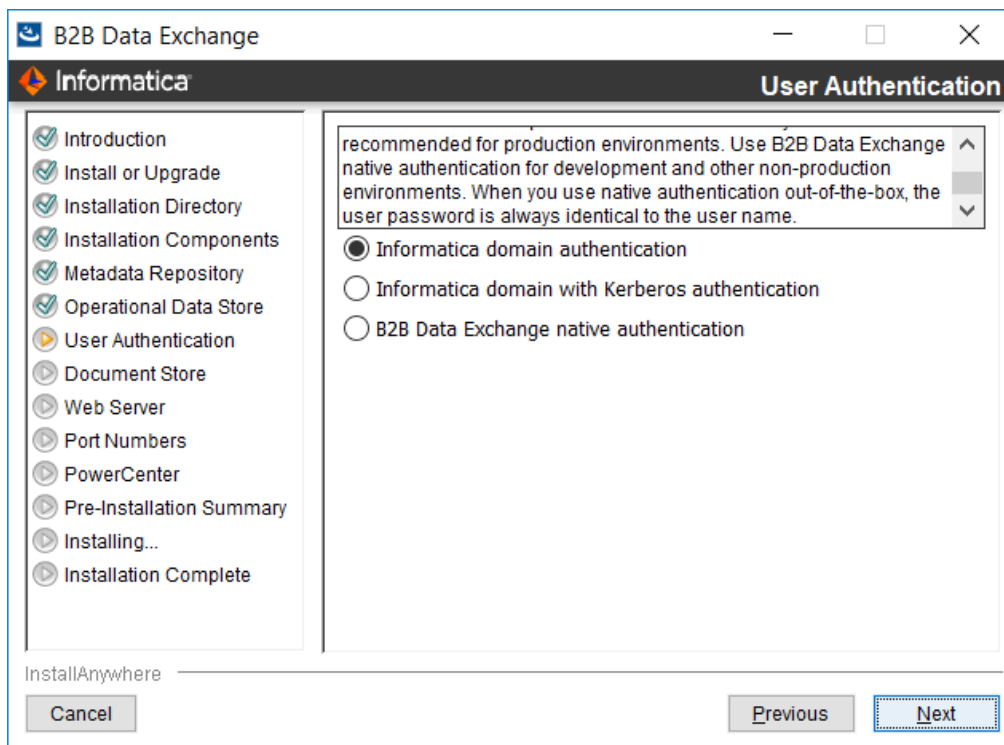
B2B Data Exchange

Informatica

User Authentication

Introduction
Install or Upgrade
Installation Directory
Installation Components
Metadata Repository
Operational Data Store
User Authentication
Document Store
Web Server
Port Numbers
PowerCenter
Pre-Installation Summary
Installing...
Installation Complete

recommended for production environments. Use B2B Data Exchange native authentication for development and other non-production environments. When you use native authentication out-of-the-box, the user password is always identical to the user name.

Informatica domain authentication

Informatica domain with Kerberos authentication

B2B Data Exchange native authentication

InstallAnywhere

Cancel

Previous

Next